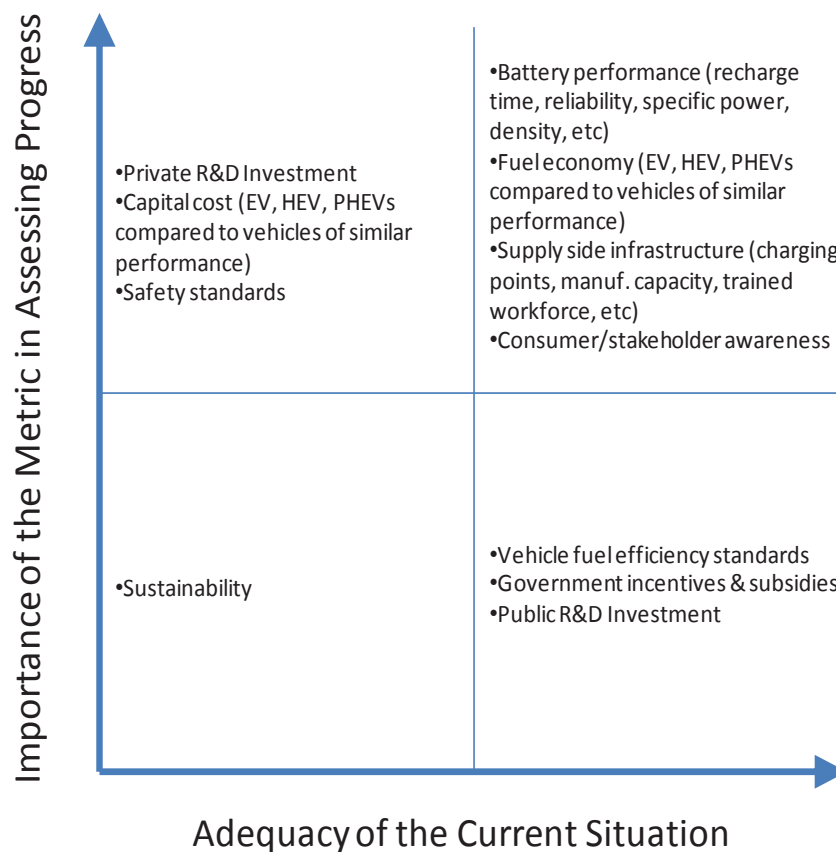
Importance of the Metric in Assessing Progress

•Private R&D Investment
•Capital cost (EV, HEV, PHEVs compared to vehicles of similar performance)
•Safety standards

•Battery performance (recharge time, reliability, specific power, density, etc)
•Fuel economy (EV, HEV, PHEVs compared to vehicles of similar performance)
•Supply side infrastructure (charging points, manuf. capacity, trained workforce, etc)
•Consumer/stakeholder awareness

•Sustainability

•Vehicle fuel efficiency standards
•Government incentives & subsidies
•Public R&D Investment

Adequacy of the Current Situation